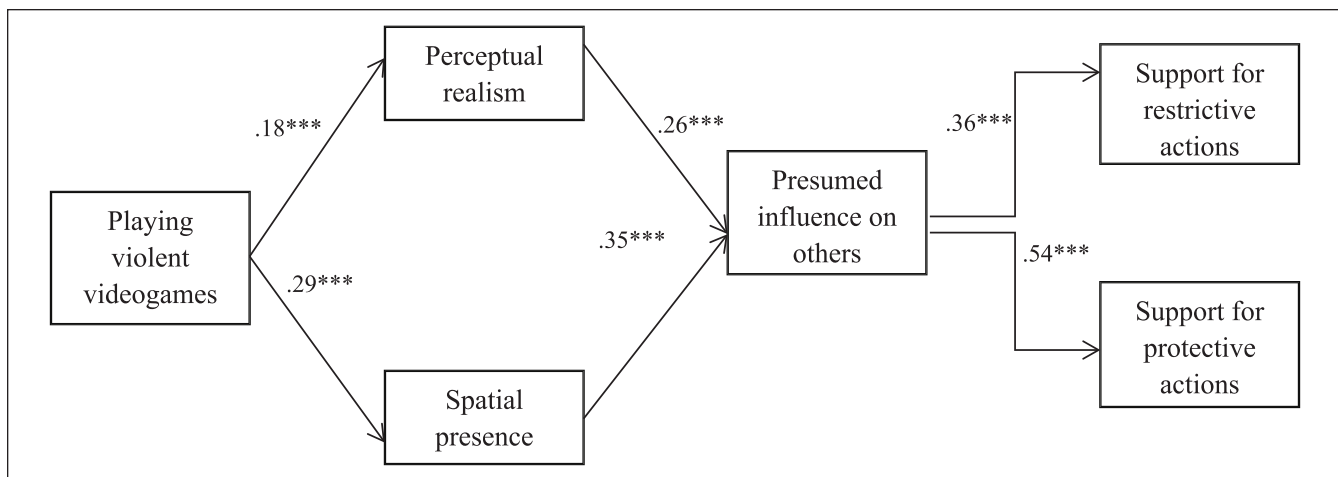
Playing violent videogames

.18***

.29***

Perceptual realism

Spatial presence

.26***

.35***

Presumed influence on others

.36***

.54***

Support for restrictive actions

Support for protective actions